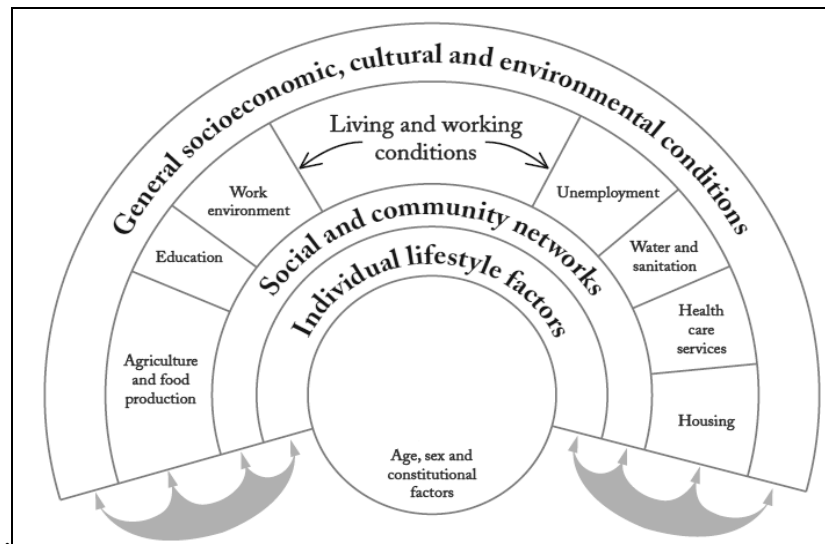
General socioeconomic, cultural and environmental conditions

Living and working conditions

Work environment

Education

Agriculture and food production

Unemployment

Water and sanitation

Health care services

Housing

Social and community networks

Individual lifestyle factors

Age, sex and constitutional factors